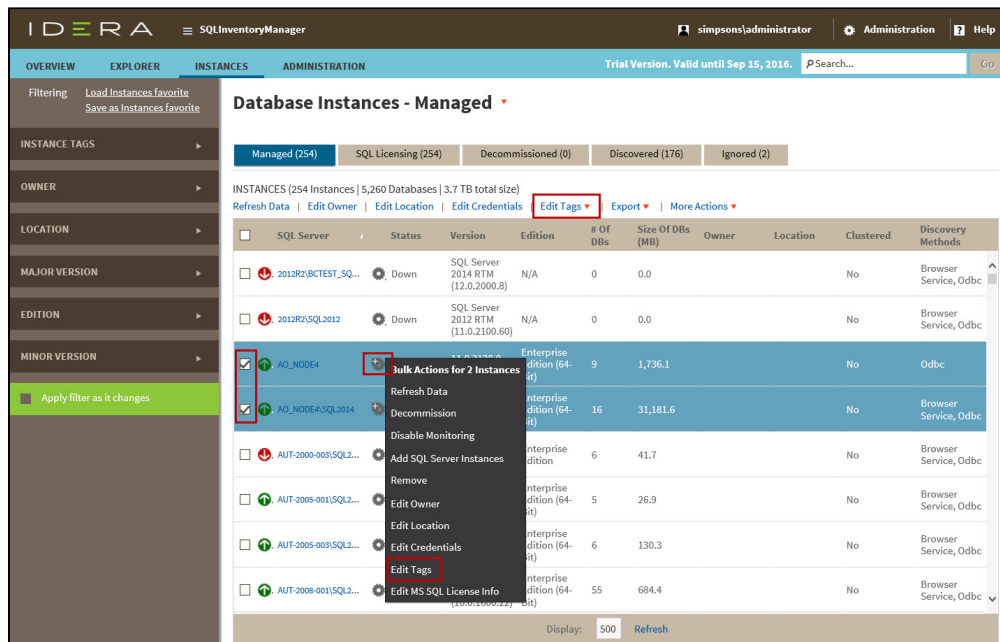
IDERA ≡ SQLInventoryManager simpsons\administrator Administration Help

OVERVIEW EXPLORER INSTANCES ADMINISTRATION Trial Version. Valid until Sep 15, 2016. Search... Go

Filtering Load Instances favorite Save as Instances favorite

INSTANCE TAGS
OWNER
LOCATION
MAJOR VERSION
EDITION
MINOR VERSION
Apply filter as it changes

Database Instances - Managed

Managed (254) SQL Licensing (254) Decommissioned (0) Discovered (176) Ignored (2)

INSTANCES (254 Instances | 5,260 Databases | 3.7 TB total size)

Refresh Data | Edit Owner | Edit Location | Edit Credentials | Edit Tags | Export | More Actions

| | SQL Server | Status | Version | Edition | # Of DBs | Size Of DBs (MB) | Owner | Location | Clustered | Discovery Methods |
|---|---|---|---|---|---|---|---|---|---|---|
| | 2012R2\BCTEST_SQ... | Down | SQL Server 2014 RTM (12.0.2000.8) | N/A | 0 | 0.0 | | | No | Browser Service, Odbc |
| | 2012R2\SQL2012 | Down | SQL Server 2012 RTM (11.0.2100.60) | N/A | 0 | 0.0 | | | No | Browser Service, Odbc |
| ☑ | AO_NODE4 | | 11.0.3128.0 | Enterprise Edition (64-bit) | 9 | 1,736.1 | | | No | Odbc |
| ☑ | AO_NODE4\SQL2014 | | | Enterprise Edition (64-bit) | 16 | 31,181.6 | | | No | Browser Service, Odbc |
| | AUT-2000-003\SQL2... | | | Enterprise Edition | 6 | 41.7 | | | No | Browser Service, Odbc |
| | AUT-2005-001\SQL2... | | | Enterprise Edition (64-bit) | 5 | 26.9 | | | No | Browser Service, Odbc |
| | AUT-2005-003\SQL2... | | | Enterprise Edition (64-bit) | 6 | 130.3 | | | No | Browser Service, Odbc |
| | AUT-2008-001\SQL2... | | (10.0.1600.22) | Enterprise Edition (64-bit) | 55 | 684.4 | | | No | Browser Service, Odbc |

Bulk Actions for 2 Instances
Refresh Data
Decommission
Disable Monitoring
Add SQL Server Instances
Remove
Edit Owner
Edit Location
Edit Credentials
Edit Tags
Edit MS SQL License Info

Display: 500 Refresh